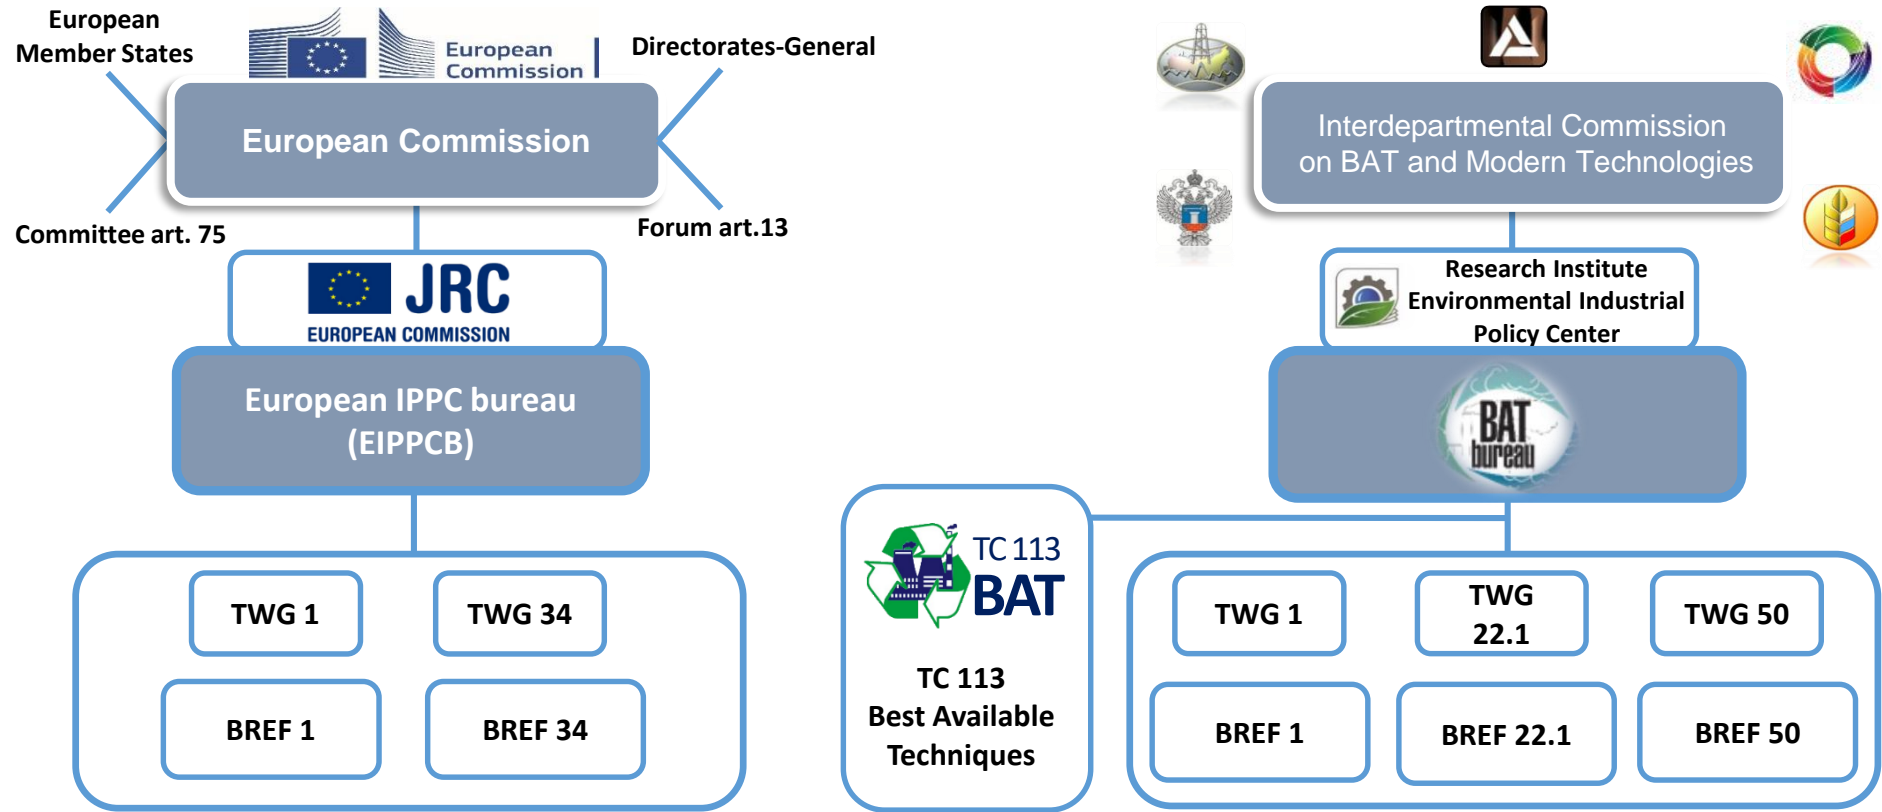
European Member States

European Commission

Directorates-General

European Commission

Committee art. 75

Forum art.13

JRC
EUROPEAN COMMISSION

European IPPC bureau (EIPPCB)

TWG 1

TWG 34

BREF 1

BREF 34

Interdepartmental Commission on BAT and Modern Technologies

Research Institute Environmental Industrial Policy Center

BAT bureau

TC 113
BAT

TC 113
Best Available Techniques

TWG 1

TWG 22.1

TWG 50

BREF 1

BREF 22.1

BREF 50